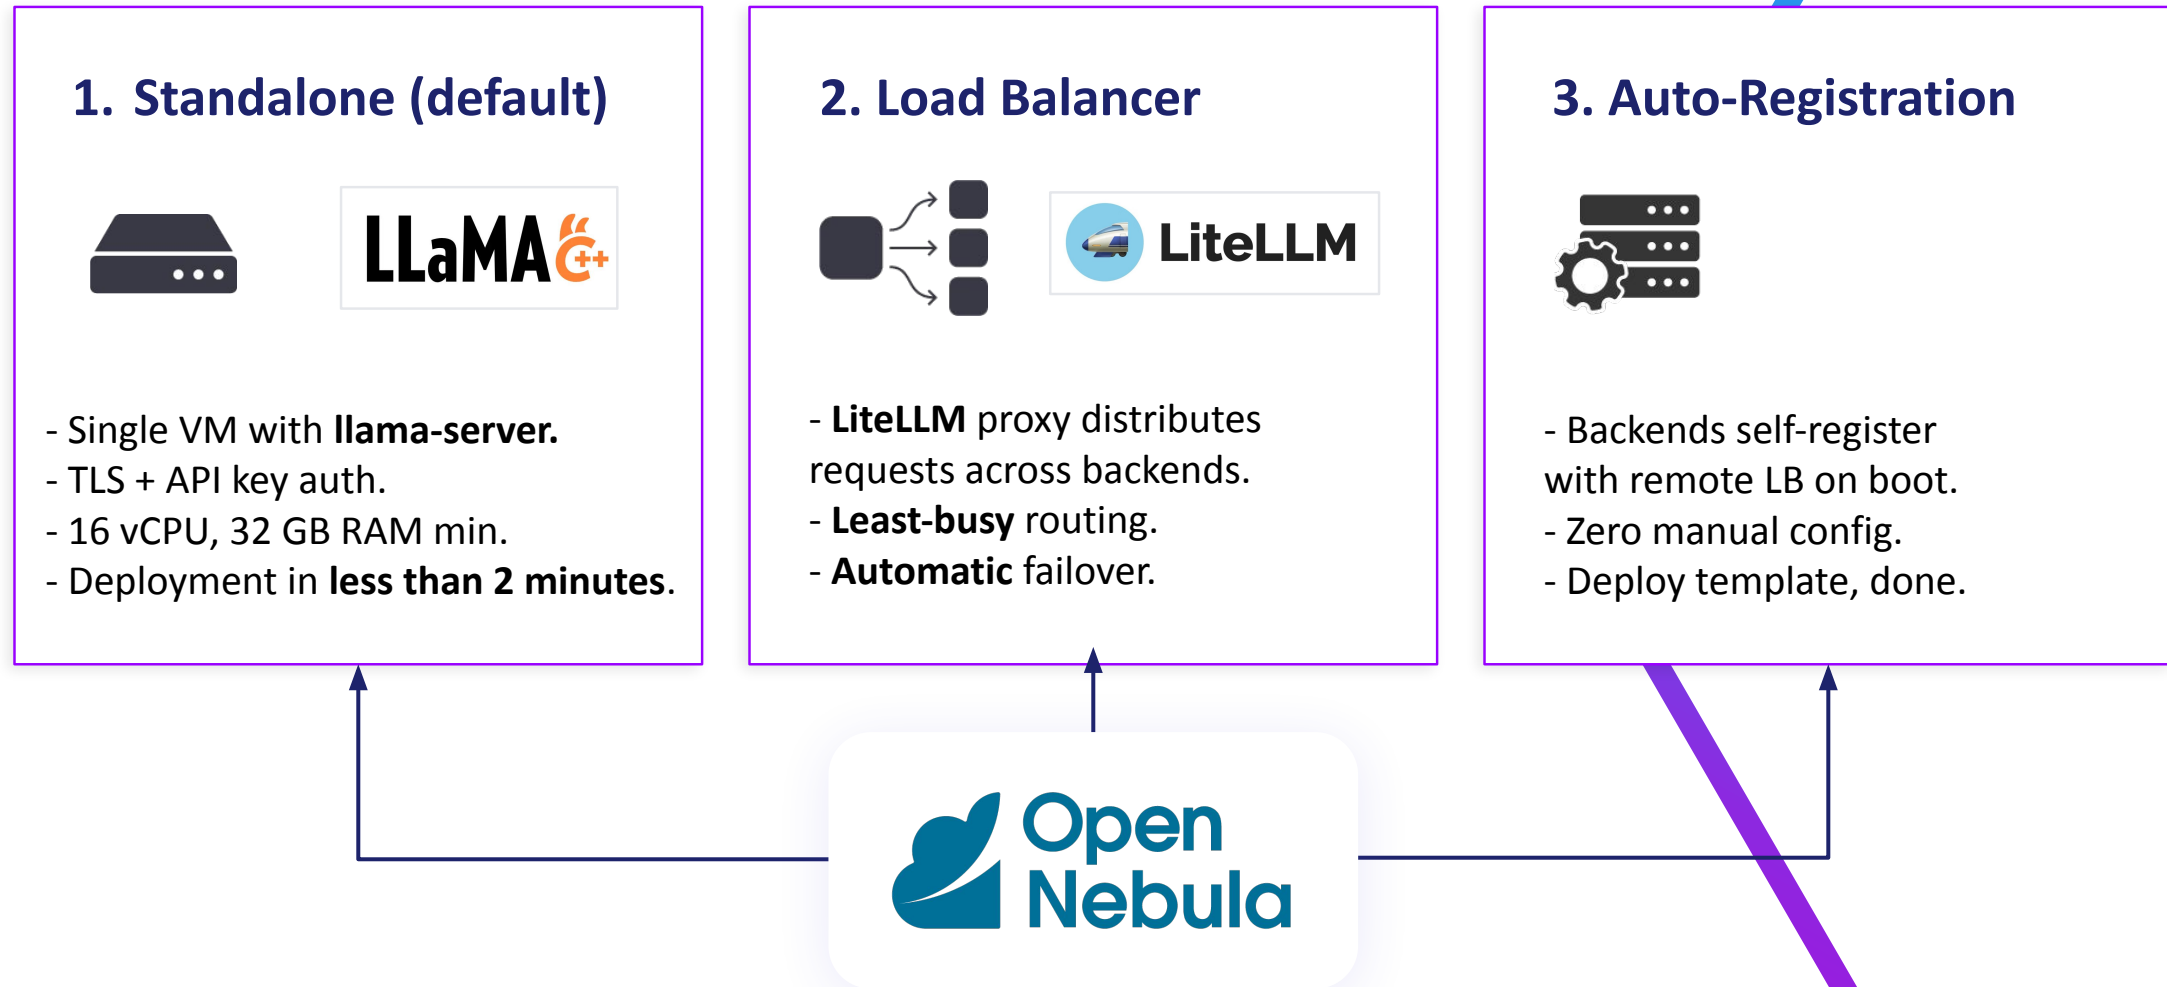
1. Standalone (default)

LLaMA C++

- Single VM with llama-server.
- TLS + API key auth.
- 16 vCPU, 32 GB RAM min.
- Deployment in less than 2 minutes.

2. Load Balancer

LiteLLM

- LiteLLM proxy distributes requests across backends.
- Least-busy routing.
- Automatic failover.

3. Auto-Registration

- Backends self-register with remote LB on boot.
- Zero manual config.
- Deploy template, done.

Open Nebula